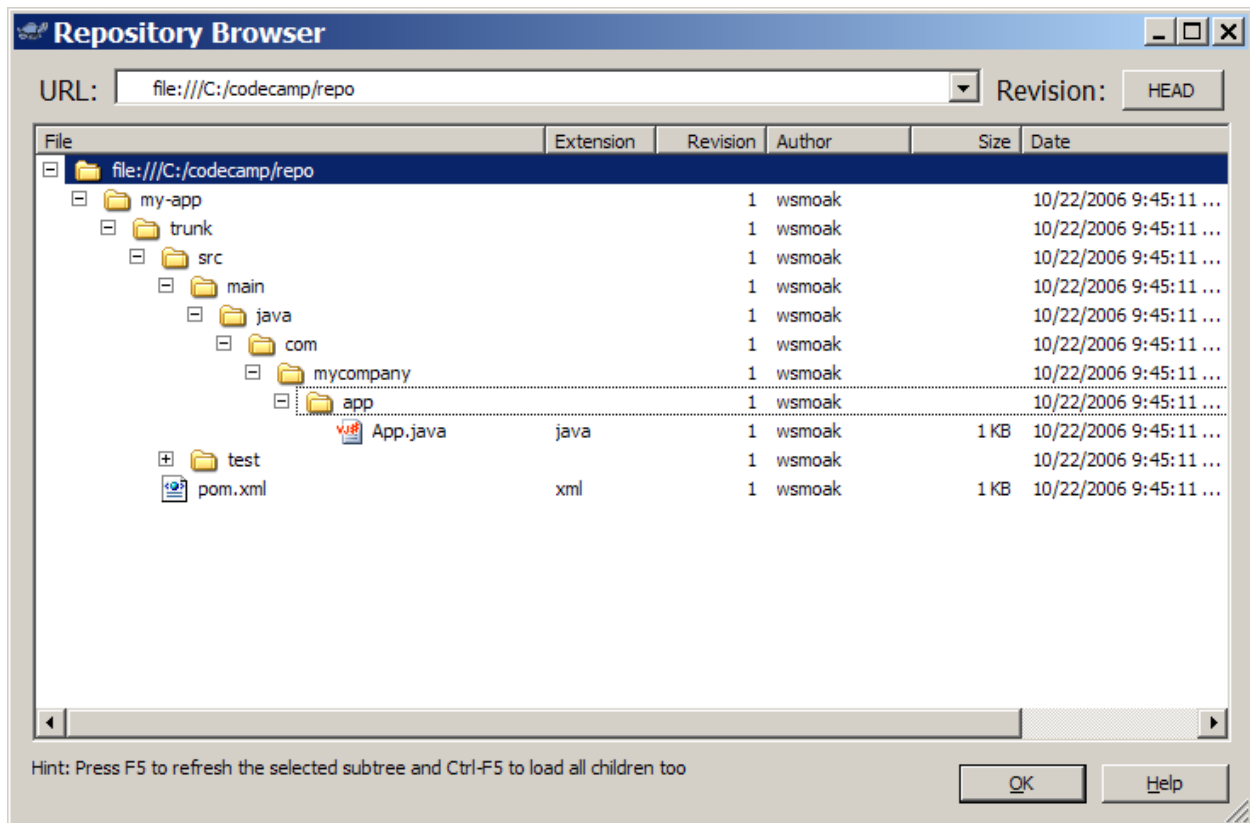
Repository Browser

URL: file:///C:/codecamp/repo

Revision: HEAD

| File | Extension | Revision | Author | Size | Date |
|---|---|---|---|---|---|
| file:///C:/codecamp/repo | | | | | |
| my-app | | 1 | wsmoak | | 10/22/2006 9:45:11 ... |
| trunk | | 1 | wsmoak | | 10/22/2006 9:45:11 ... |
| src | | 1 | wsmoak | | 10/22/2006 9:45:11 ... |
| main | | 1 | wsmoak | | 10/22/2006 9:45:11 ... |
| java | | 1 | wsmoak | | 10/22/2006 9:45:11 ... |
| com | | 1 | wsmoak | | 10/22/2006 9:45:11 ... |
| mycompany | | 1 | wsmoak | | 10/22/2006 9:45:11 ... |
| app | | 1 | wsmoak | | 10/22/2006 9:45:11 ... |
| App.java | java | 1 | wsmoak | 1 KB | 10/22/2006 9:45:11 ... |
| test | | 1 | wsmoak | | 10/22/2006 9:45:11 ... |
| pom.xml | xml | 1 | wsmoak | 1 KB | 10/22/2006 9:45:11 ... |

Hint: Press F5 to refresh the selected subtree and Ctrl-F5 to load all children too

OK

Help